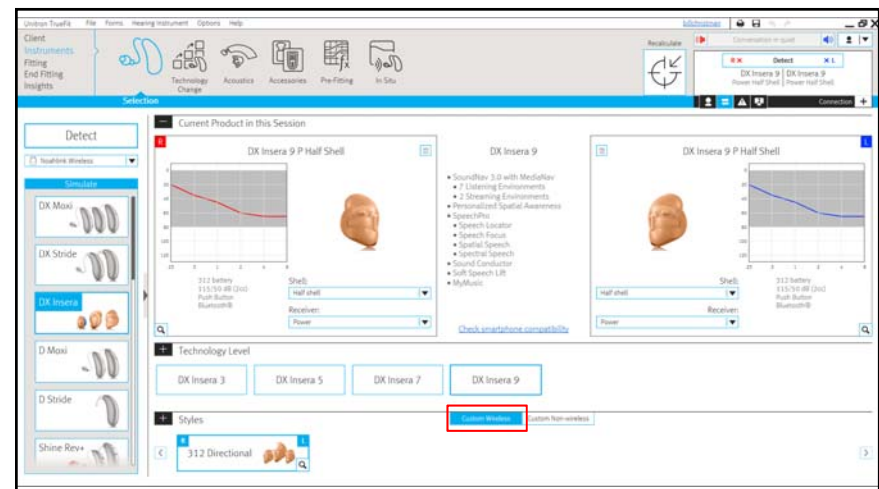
Unitron TrueFit File Fonts Hearing Instrument Options Help

Client
Instruments
Fitting
End Fitting
Insights

Technology Change
Acoustics
Accessories
Pre-Fitting
In Situ

Selection

Recalculate

Connection to quiet

Detect
DX Insera 9 Power Half Shell
DX Insera 9 Power Half Shell

Connection

Detect

Noahlink Wireless

Simulate

DX Moxi

DX Stride

DX Insera

D Moxi

D Stride

Shine Rev+

Current Product in this Session

R
DX Insera 9 P Half Shell

312 battery
115/50 dB (2cc)
Push Button
Bluetooth®

Shell:
Half shell
Receiver:
Power

DX Insera 9
• SoundNav 3.0 with MediaNav
• 7 Listening Environments
• 2 Streaming Environments
• Personalized Spatial Awareness
• SpeechPro
• Speech Locator
• Speech Focus
• Spatial Speech
• Spectral Speech
• Sound Conductor
• Soft Speech Lift
• MyMusic

Check smartphone compatibility

L
DX Insera 9 P Half Shell

Shell:
Half shell
Receiver:
Power

312 battery
115/50 dB (2cc)
Push Button
Bluetooth®

Technology Level

DX Insera 3
DX Insera 5
DX Insera 7
DX Insera 9

Styles

Custom Wireless
Custom Non-wireless

R L
312 Directional